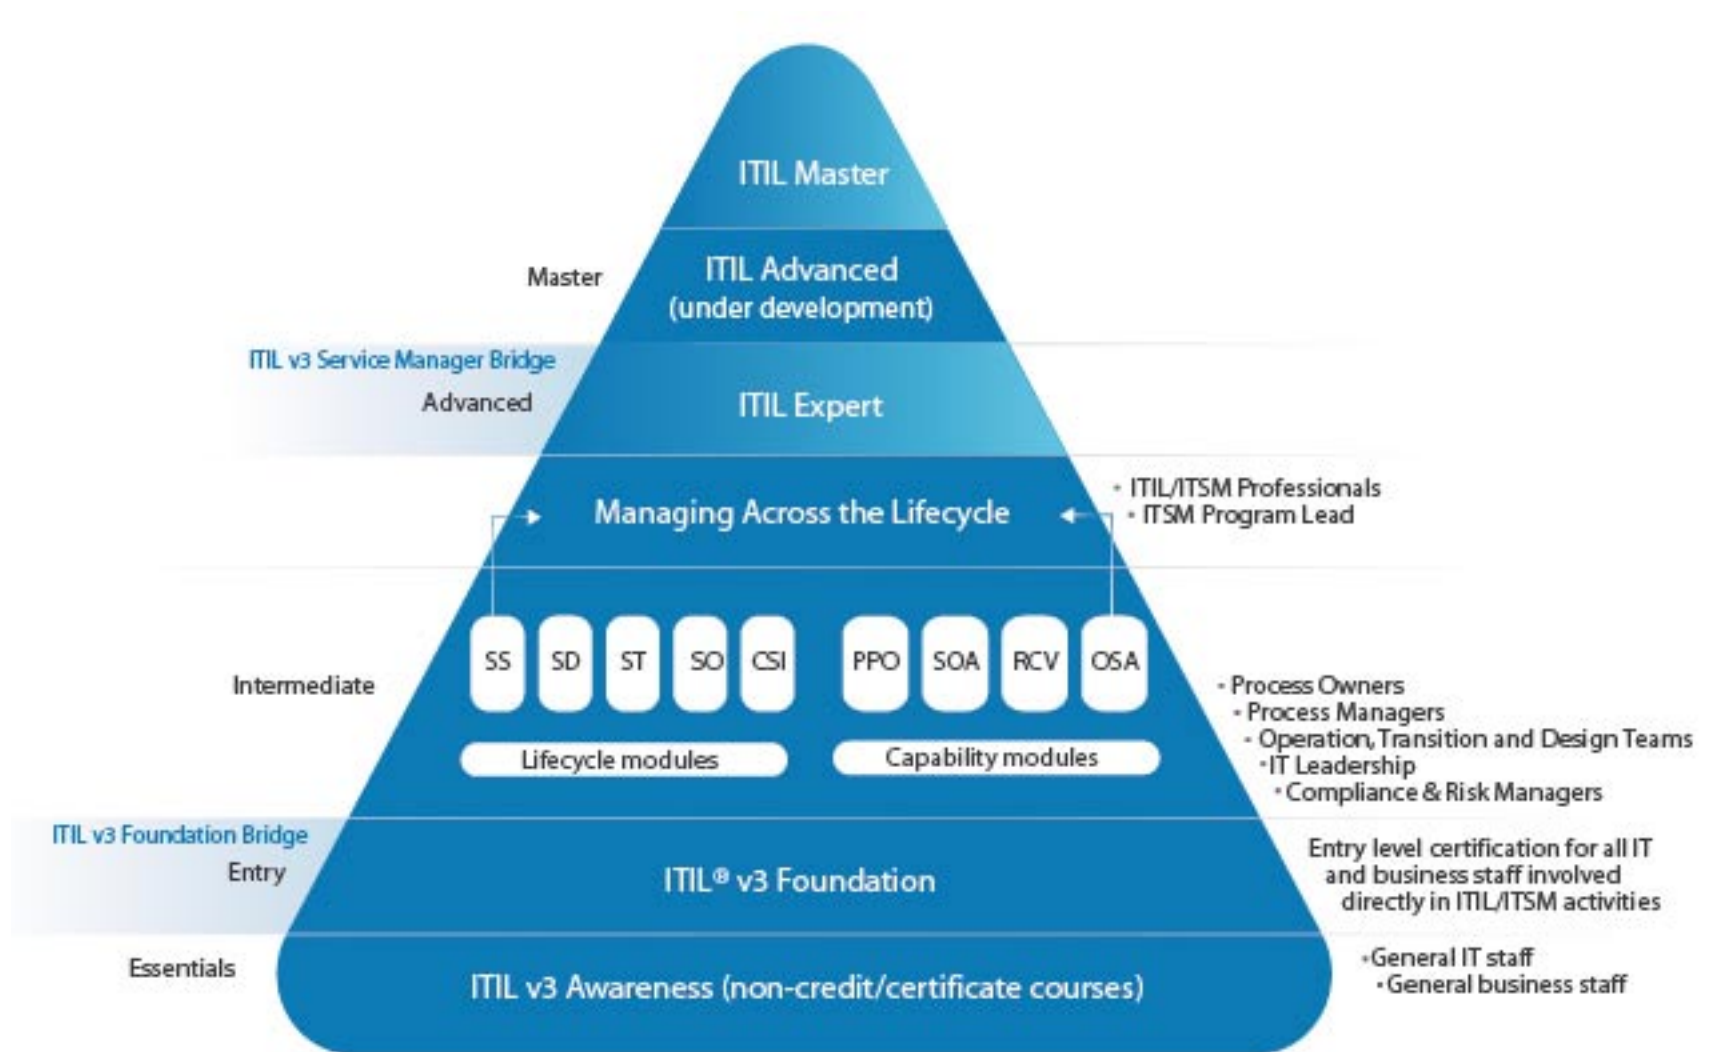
ITIL Master

Master

ITIL Advanced (under development)

ITIL v3 Service Manager Bridge

Advanced

ITIL Expert

Managing Across the Lifecycle

• ITIL/ITSM Professionals
• ITSM Program Lead

Intermediate

SS SD ST SO CSI

PPO SOA RCV OSA

Lifecycle modules

Capability modules

• Process Owners
• Process Managers
• Operation, Transition and Design Teams
• IT Leadership
• Compliance & Risk Managers

ITIL v3 Foundation Bridge

Entry

ITIL® v3 Foundation

Entry level certification for all IT and business staff involved directly in ITIL/ITSM activities

Essentials

ITIL v3 Awareness (non-credit/certificate courses)

• General IT staff
• General business staff